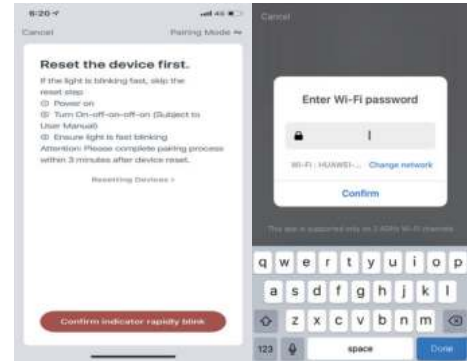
8:20

Cancel

Pairing Mode

Reset the device first.

If the light is blinking fast, skip the reset step

① Power on

② Turn On-off-on-off-on (Subject to User Manual)

③ Ensure light is fast blinking

Attention: Please complete pairing process within 3 minutes after device reset.

Resetting Devices >

Confirm indicator rapidly blink

Cancel

Enter Wi-Fi password

Wi-Fi : HUAWEI-... Change network

Confirm

This app is supported only on 2.4GHz Wi-Fi channels

q w e r t y u i o p

a s d f g h j k l

z x c v b n m

123

space

Done